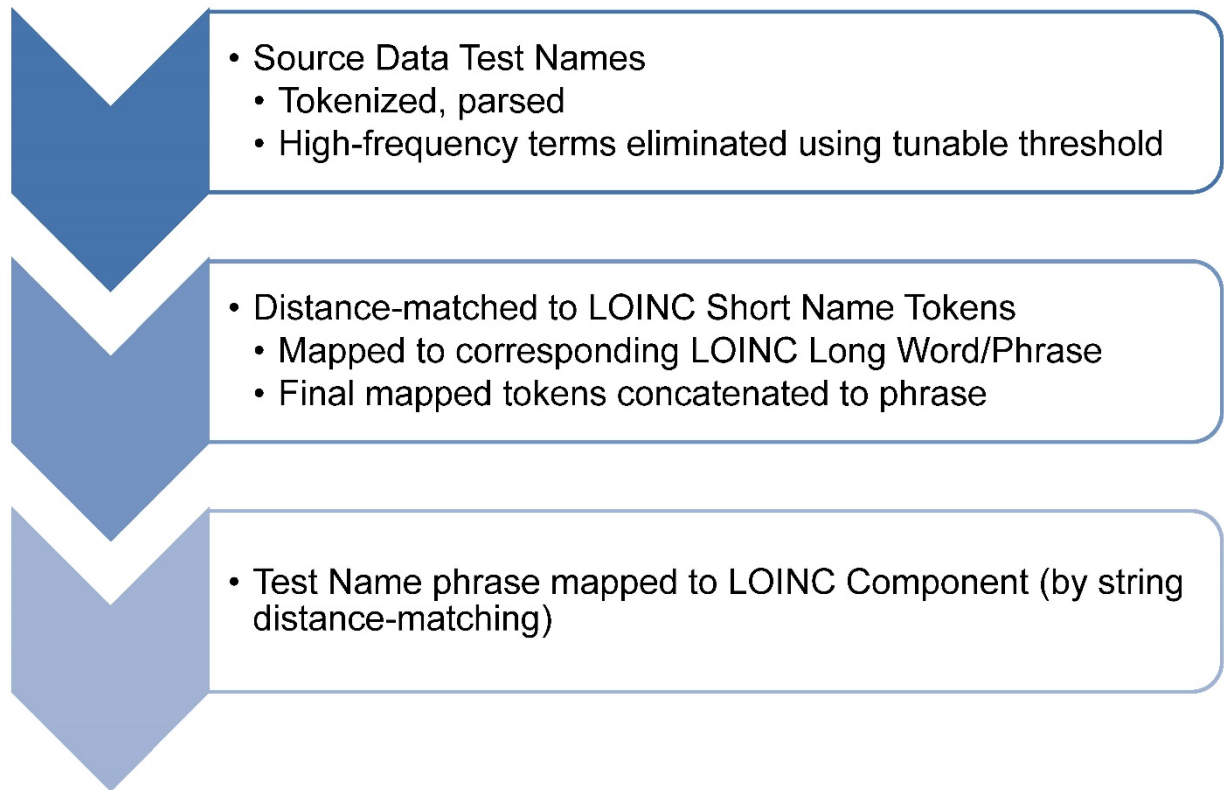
• Source Data Test Names
• Tokenized, parsed
• High-frequency terms eliminated using tunable threshold

• Distance-matched to LOINC Short Name Tokens
• Mapped to corresponding LOINC Long Word/Phrase
• Final mapped tokens concatenated to phrase

• Test Name phrase mapped to LOINC Component (by string distance-matching)